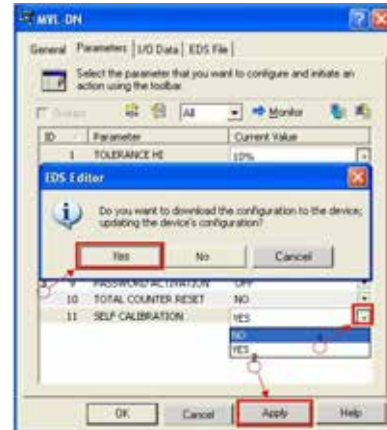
MWL-DN

General | Parameters | I/O Data | EDS File

Select the parameter that you want to configure and initiate an action using the toolbar.

Groups | All | Monitor

| ID | Parameter | Current Value |
|---|---|---|
| 1 | TOLERANCE HI | 10% |
| 9 | PASSWORD ACTIVATION | OFF |
| 10 | TOTAL COUNTER RESET | NO |
| 11 | SELF CALIBRATION | YES |

EDS Editor

Do you want to download the configuration to the device, updating the device's configuration?

Yes | No | Cancel

NO
YES

OK | Cancel | Apply | Help